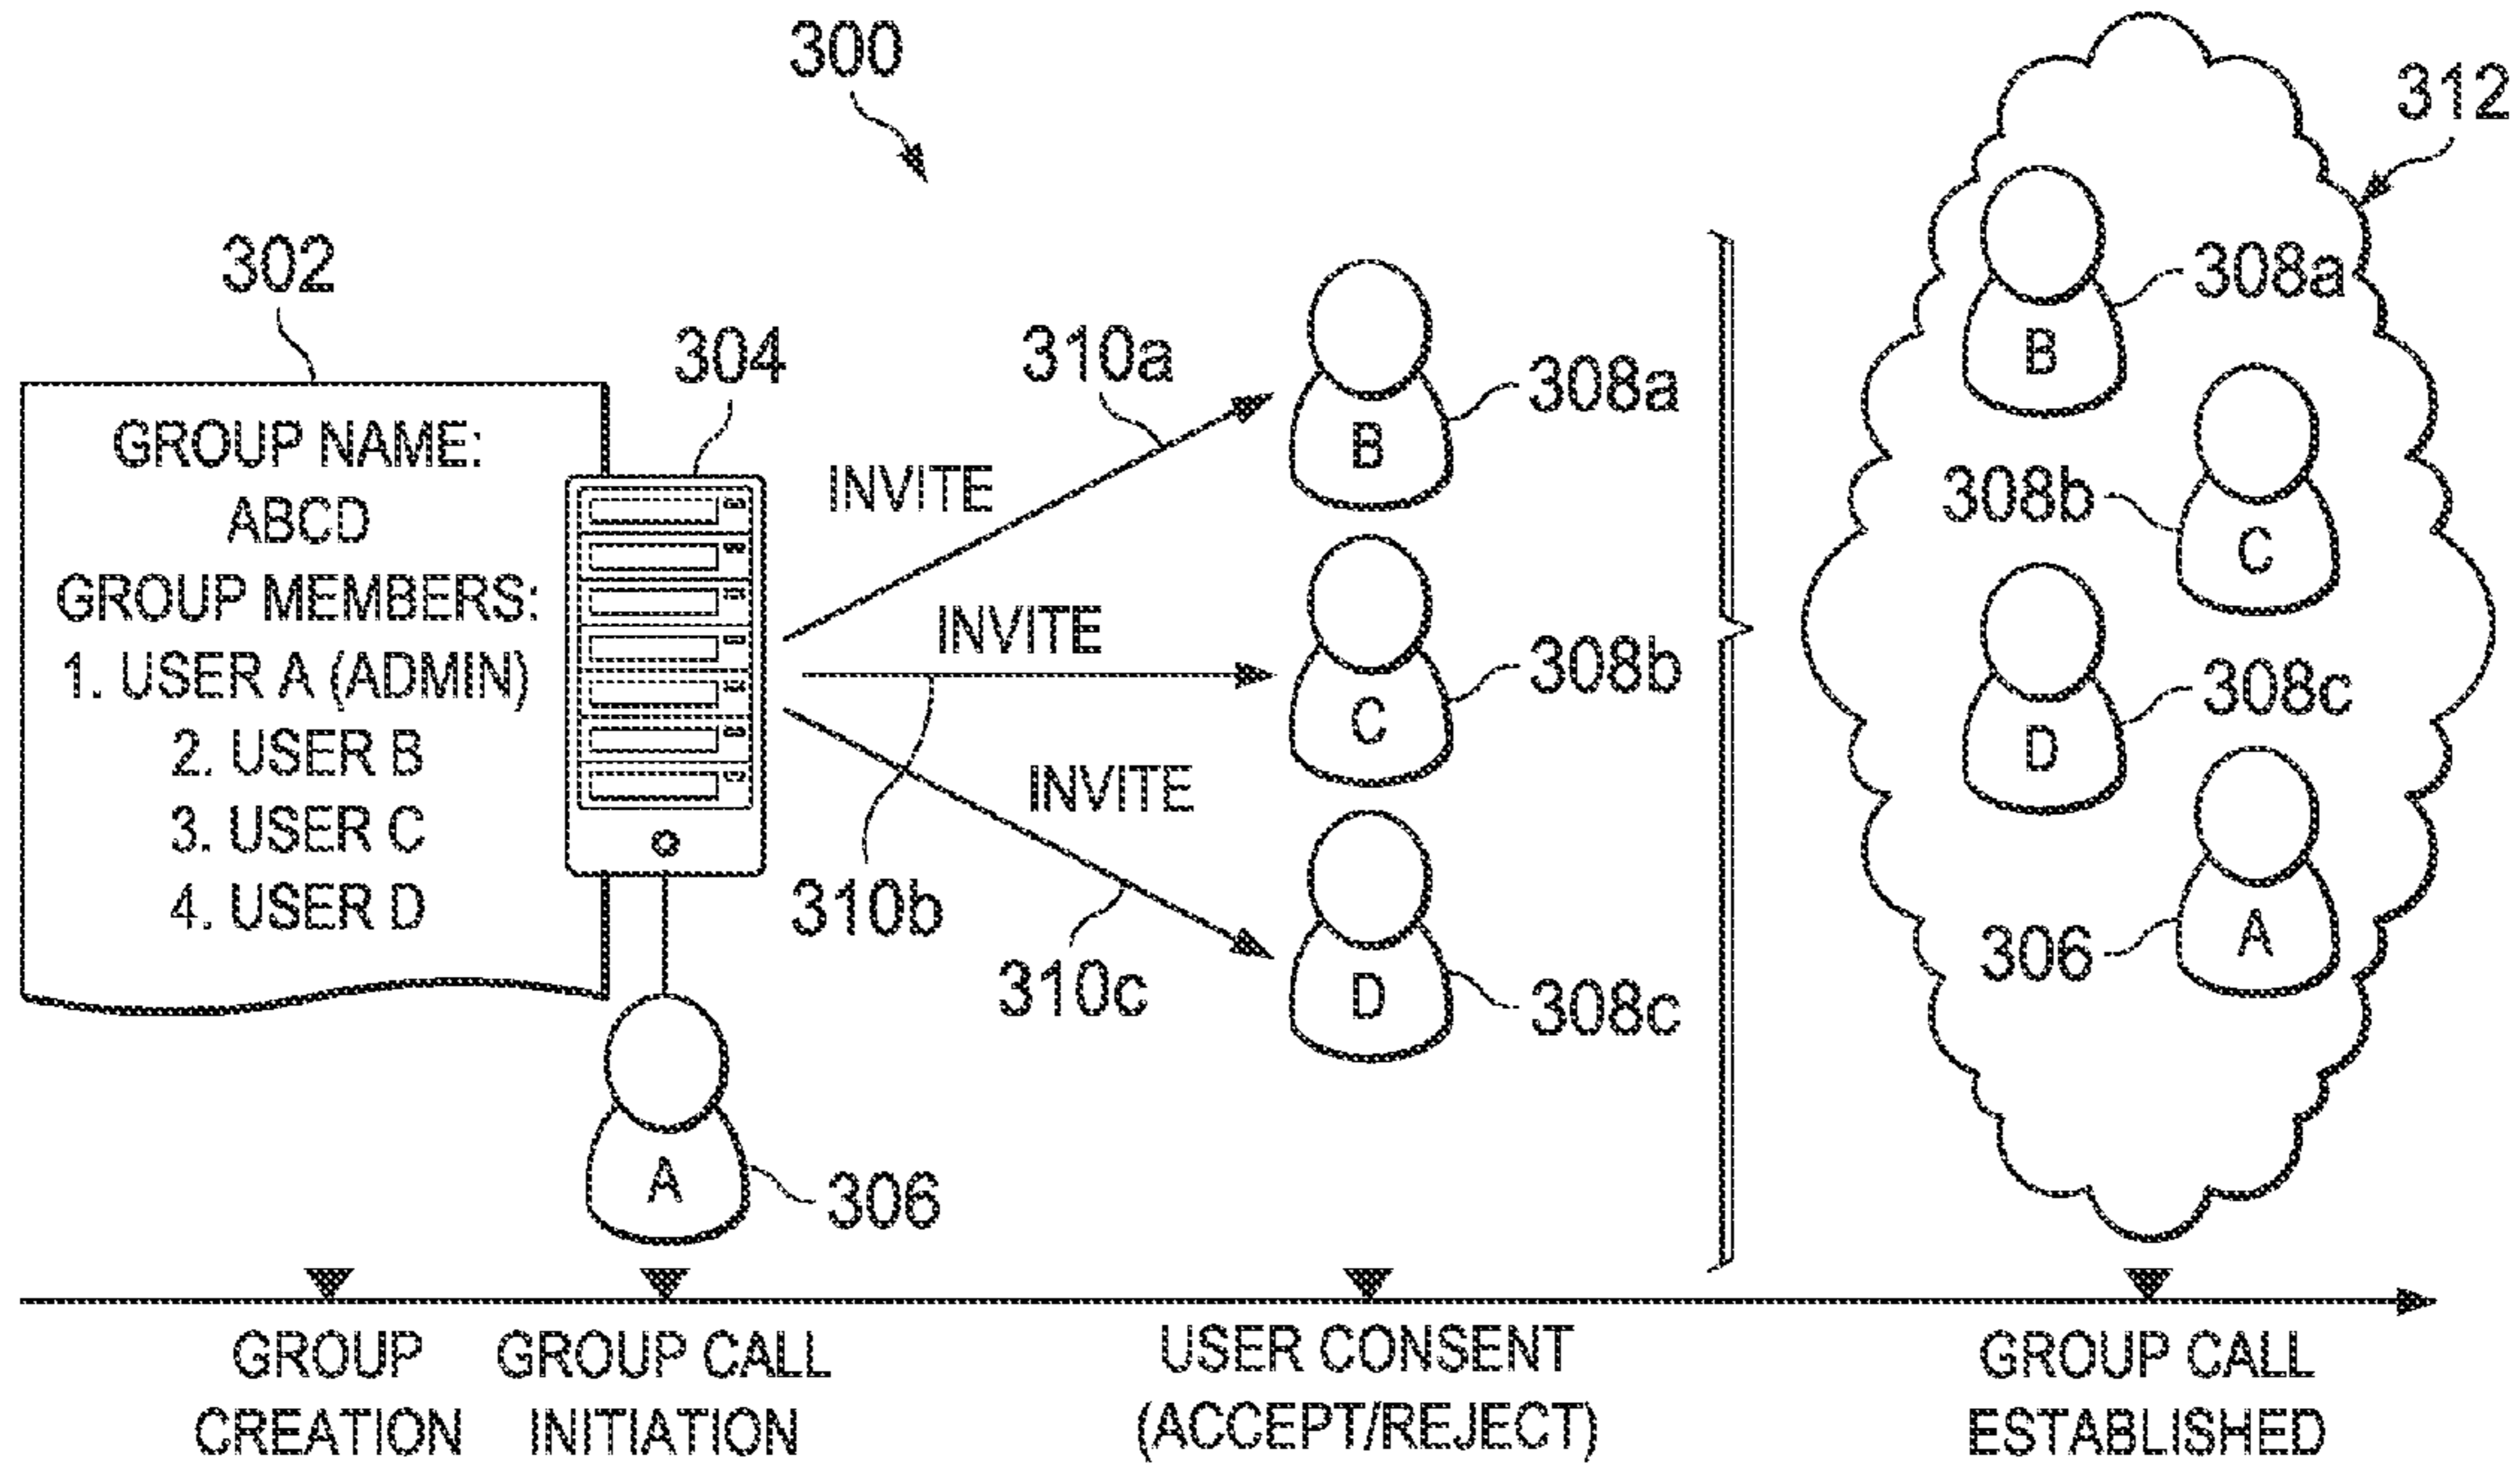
300

312

302

GROUP NAME:
ABCD
GROUP MEMBERS:
1. USER A (ADMIN)
2. USER B
3. USER C
4. USER D

304

310a

INVITE

B

308a

INVITE

C

308b

INVITE

D

308c

310b

310c

A

306

B

308a

308b

C

D

308c

A

306

GROUP CREATION

GROUP CALL INITIATION

USER CONSENT (ACCEPT/REJECT)

GROUP CALL ESTABLISHED